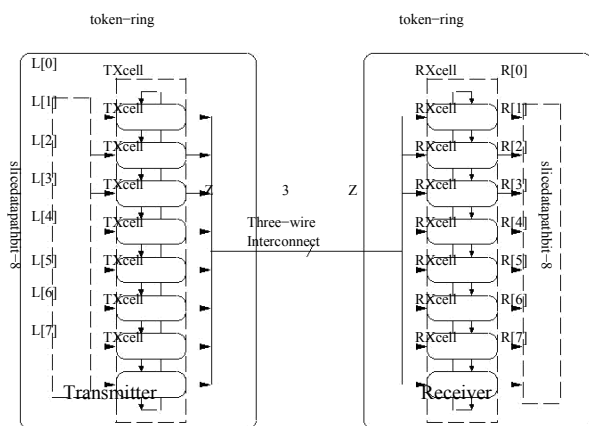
token−ring

token−ring

L[0]

TXcell

L[1]

TXcell

L[2]

TXcell

L[3]

TXcell

Z

L[4]

TXcell

L[5]

TXcell

L[6]

TXcell

L[7]

TXcell

Transmitter

slicedatapathbit−8

3

Three−wire
Interconnect

Z

RXcell

R[0]

RXcell

R[1]

RXcell

R[2]

RXcell

R[3]

RXcell

R[4]

RXcell

R[5]

RXcell

R[6]

RXcell

R[7]

Receiver

slicedatapathbit−8